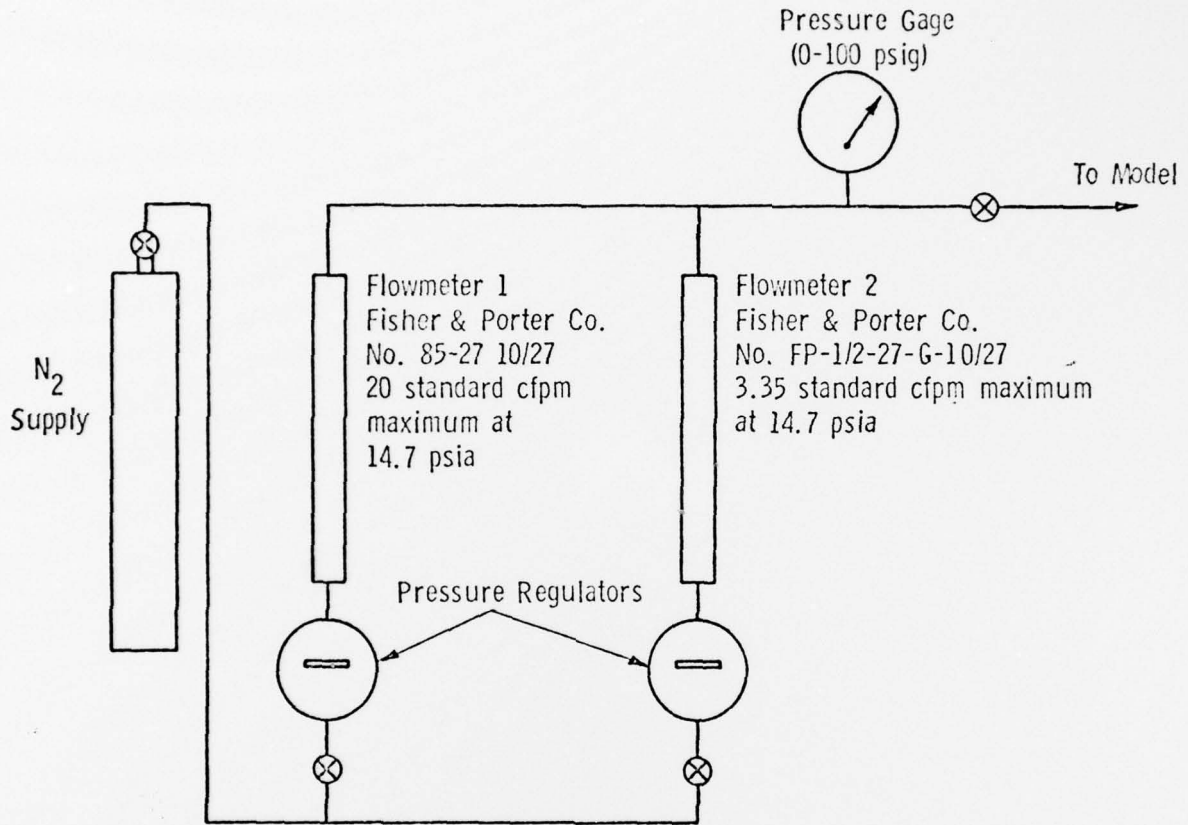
Pressure Gage (0-100 psig)

To Model

$N_2$ Supply

Flowmeter 1
Fisher & Porter Co.
No. 85-27 10/27
20 standard cfpm maximum at 14.7 psia

Flowmeter 2
Fisher & Porter Co.
No. FP-1/2-27-G-10/27
3.35 standard cfpm maximum at 14.7 psia

Pressure Regulators